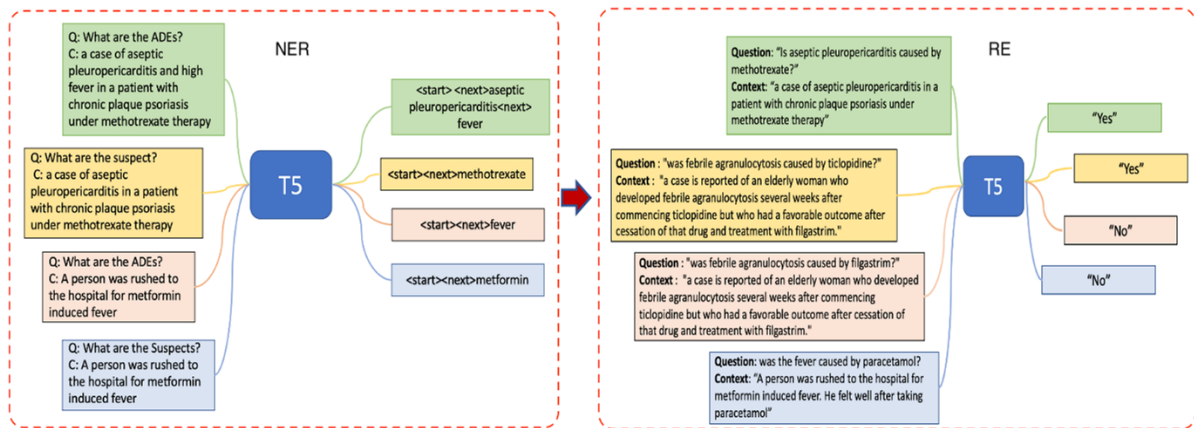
NER

Q: What are the ADEs?
C: a case of aseptic pleuropericarditis and high fever in a patient with chronic plaque psoriasis under methotrexate therapy

Q: What are the suspect?
C: a case of aseptic pleuropericarditis in a patient with chronic plaque psoriasis under methotrexate therapy

Q: What are the ADEs?
C: A person was rushed to the hospital for metformin induced fever

Q: What are the Suspects?
C: A person was rushed to the hospital for metformin induced fever

T5

<start> <next>aseptic pleuropericarditis<next> fever

<start><next>methotrexate

<start><next>fever

<start><next>metformin

RE

Question: "Is aseptic pleuropericarditis caused by methotrexate?"
Context: "a case of aseptic pleuropericarditis in a patient with chronic plaque psoriasis under methotrexate therapy"

Question : "was febrile agranulocytosis caused by ticlopidine?"
Context : "a case is reported of an elderly woman who developed febrile agranulocytosis several weeks after commencing ticlopidine but who had a favorable outcome after cessation of that drug and treatment with filgastrim."

Question : "was febrile agranulocytosis caused by filgastrim?"
Context : "a case is reported of an elderly woman who developed febrile agranulocytosis several weeks after commencing ticlopidine but who had a favorable outcome after cessation of that drug and treatment with filgastrim."

Question: was the fever caused by paracetamol?
Context: "A person was rushed to the hospital for metformin induced fever. He felt well after taking paracetamol"

T5

"Yes"

"Yes"

"No"

"No"